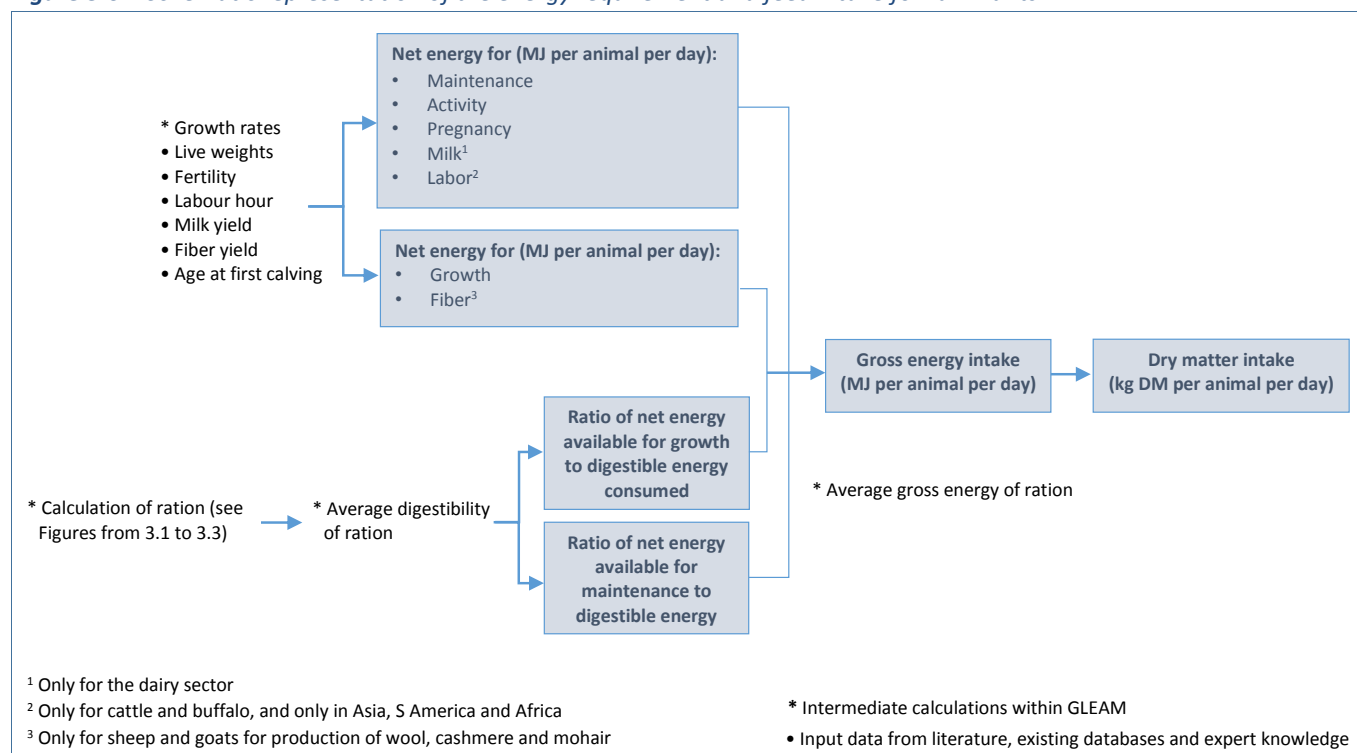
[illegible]

* Growth rates
• Live weights
• Fertility
• Labour hour
• Milk yield
• Fiber yield
• Age at first calving

Net energy for (MJ per animal per day):
• Maintenance
• Activity
• Pregnancy
• Milk$^1$
• Labor$^2$

Net energy for (MJ per animal per day):
• Growth
• Fiber$^3$

Gross energy intake (MJ per animal per day)

Dry matter intake (kg DM per animal per day)

* Calculation of ration (see Figures from 3.1 to 3.3)

* Average digestibility of ration

Ratio of net energy available for growth to digestible energy consumed

Ratio of net energy available for maintenance to digestible energy

* Average gross energy of ration

$^1$ Only for the dairy sector
$^2$ Only for cattle and buffalo, and only in Asia, S America and Africa
$^3$ Only for sheep and goats for production of wool, cashmere and mohair

* Intermediate calculations within GLEAM
• Input data from literature, existing databases and expert knowledge